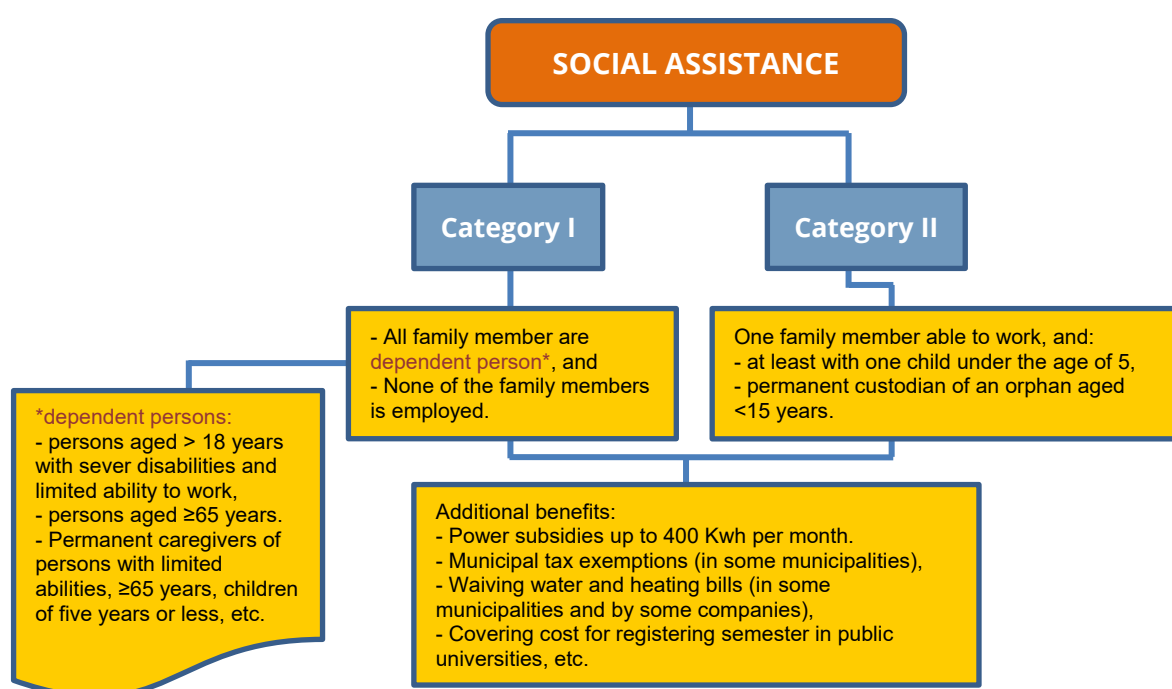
SOCIAL ASSISTANCE

Category I

Category II

- All family member are dependent person*, and
- None of the family members is employed.

One family member able to work, and:
- at least with one child under the age of 5,
- permanent custodian of an orphan aged <15 years.

*dependent persons:
- persons aged > 18 years with sever disabilities and limited ability to work,
- persons aged ≥65 years.
- Permanent caregivers of persons with limited abilities, ≥65 years, children of five years or less, etc.

Additional benefits:
- Power subsidies up to 400 Kwh per month.
- Municipal tax exemptions (in some municipalities),
- Waiving water and heating bills (in some municipalities and by some companies),
- Covering cost for registering semester in public universities, etc.